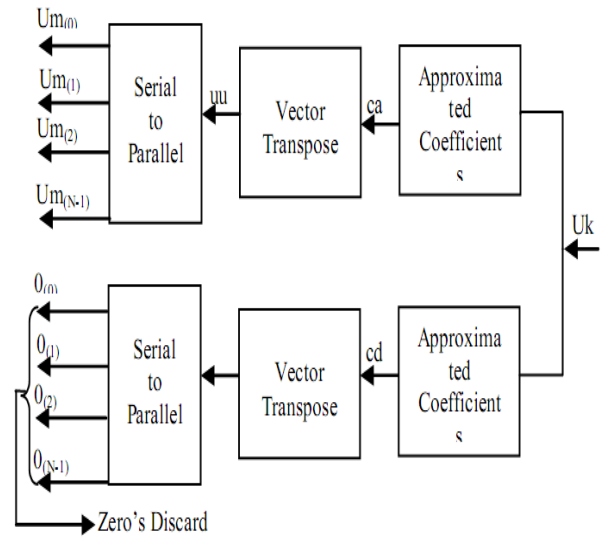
$Um_{(0)}$
$Um_{(1)}$
$Um_{(2)}$
$Um_{(N-1)}$

Serial to Parallel

uu

Vector Transpose

ca

Approximated Coefficients

Uk

$0_{(0)}$
$0_{(1)}$
$0_{(2)}$
$0_{(N-1)}$

Serial to Parallel

Vector Transpose

cd

Approximated Coefficients

Zero's Discard